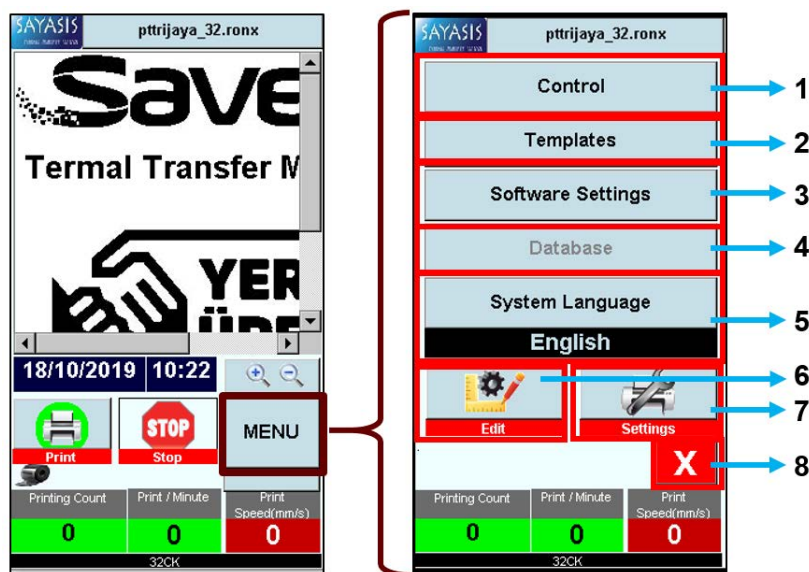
SAYASIS
pttrijaya_32.ronx

Save
Termal Transfer M
YER
ÜRE

18/10/2019 10:22

Print
STOP
Stop
MENU

Printing Count
Print / Minute
Print Speed(mm/s)
0
0
0
32CK

SAYASIS
pttrijaya_32.ronx

Control
Templates
Software Settings
Database
System Language
English
Edit
Settings
X

Printing Count
Print / Minute
Print Speed(mm/s)
0
0
0
32CK

1
2
3
4
5
6
7
8